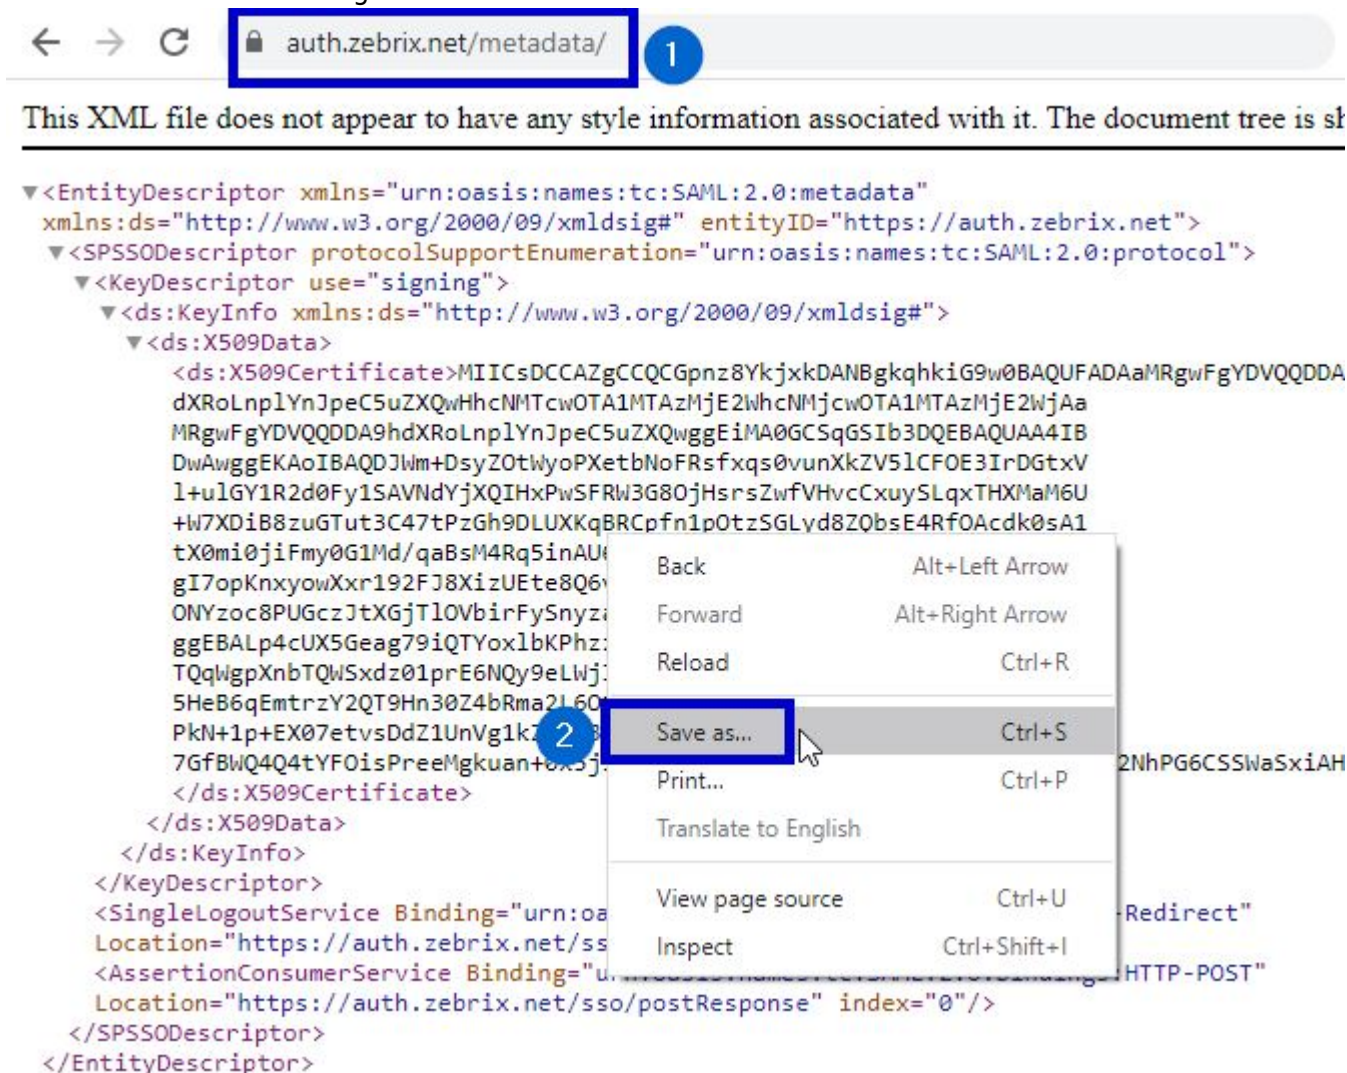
auth.zebrix.net/metadata/

1

This XML file does not appear to have any style information associated with it. The document tree is sh

▼<EntityDescriptor xmlns="urn:oasis:names:tc:SAML:2.0:metadata" xmlns:ds="http://www.w3.org/2000/09/xmldsig#" entityID="https://auth.zebrix.net">
▼<SPSSODescriptor protocolSupportEnumeration="urn:oasis:names:tc:SAML:2.0:protocol">
▼<KeyDescriptor use="signing">
▼<ds:KeyInfo xmlns:ds="http://www.w3.org/2000/09/xmldsig#">
▼<ds:X509Data>
<ds:X509Certificate>MIICsDCCAZgCCQCGpnz8YkjxkDANBgkqhkiG9w0BAQUFADAaMRgwFgYDVQQDDA
dXRoLnplYnJpeC5uZXQwHhcNMTcwOTA1MTAzMjE2WhcNMjcwOTA1MTAzMjE2WjAa
MRgwFgYDVQQDDA9hdXRoLnplYnJpeC5uZXQwggEiMA0GCSqGSIb3DQEBAQUAA4IB
DwAwggEKAoIBAQDJWm+DsyZOtWyoPXetbNoFRsfxqs0vunXkZV5lCFOE3IrDGtxV
l+ulGY1R2d0Fy1SAVNdYjXQIHxPwSFRW3G8OjHsrsZwfVHvcCxuySLqxTHXMaM6U
+W7XDiB8zuGTut3C47tPzGh9DLUXKqBRCpfn1pOtzSGLyd8ZQbsE4RfOAcdk0sA1
tX0mi0jiFmy0G1Md/qaBsM4Rq5inAU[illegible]
gI7opKnxyowXxr192FJ8XizUEte8Q6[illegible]
ONYzoc8PUGczJtXGjTlOVbirFySnyz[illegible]
ggEBALp4cUX5Geag79iQTYoxlbKPhz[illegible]
TQqWgpXnbTQWSxdz01prE6NQy9eLWj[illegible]
5HeB6qEmtrzY2QT9Hn30Z4bRma2L6O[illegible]
PkN+1p+EX07etvsDdZ1UnVg1k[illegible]
7GfBWQ4Q4tYFOisPreeMgkuan+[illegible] 2NhPG6CSSWaSxiAH
</ds:X509Certificate>
</ds:X509Data>
</ds:KeyInfo>
</KeyDescriptor>
<SingleLogoutService Binding="urn:oa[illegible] Redirect"
Location="https://auth.zebrix.net/ss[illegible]
<AssertionConsumerService Binding="u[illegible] HTTP-POST"
Location="https://auth.zebrix.net/sso/postResponse" index="0"/>
</SPSSODescriptor>
</EntityDescriptor>

Back Alt+Left Arrow
Forward Alt+Right Arrow
Reload Ctrl+R
Save as... Ctrl+S
Print... Ctrl+P
Translate to English
View page source Ctrl+U
Inspect Ctrl+Shift+I

2